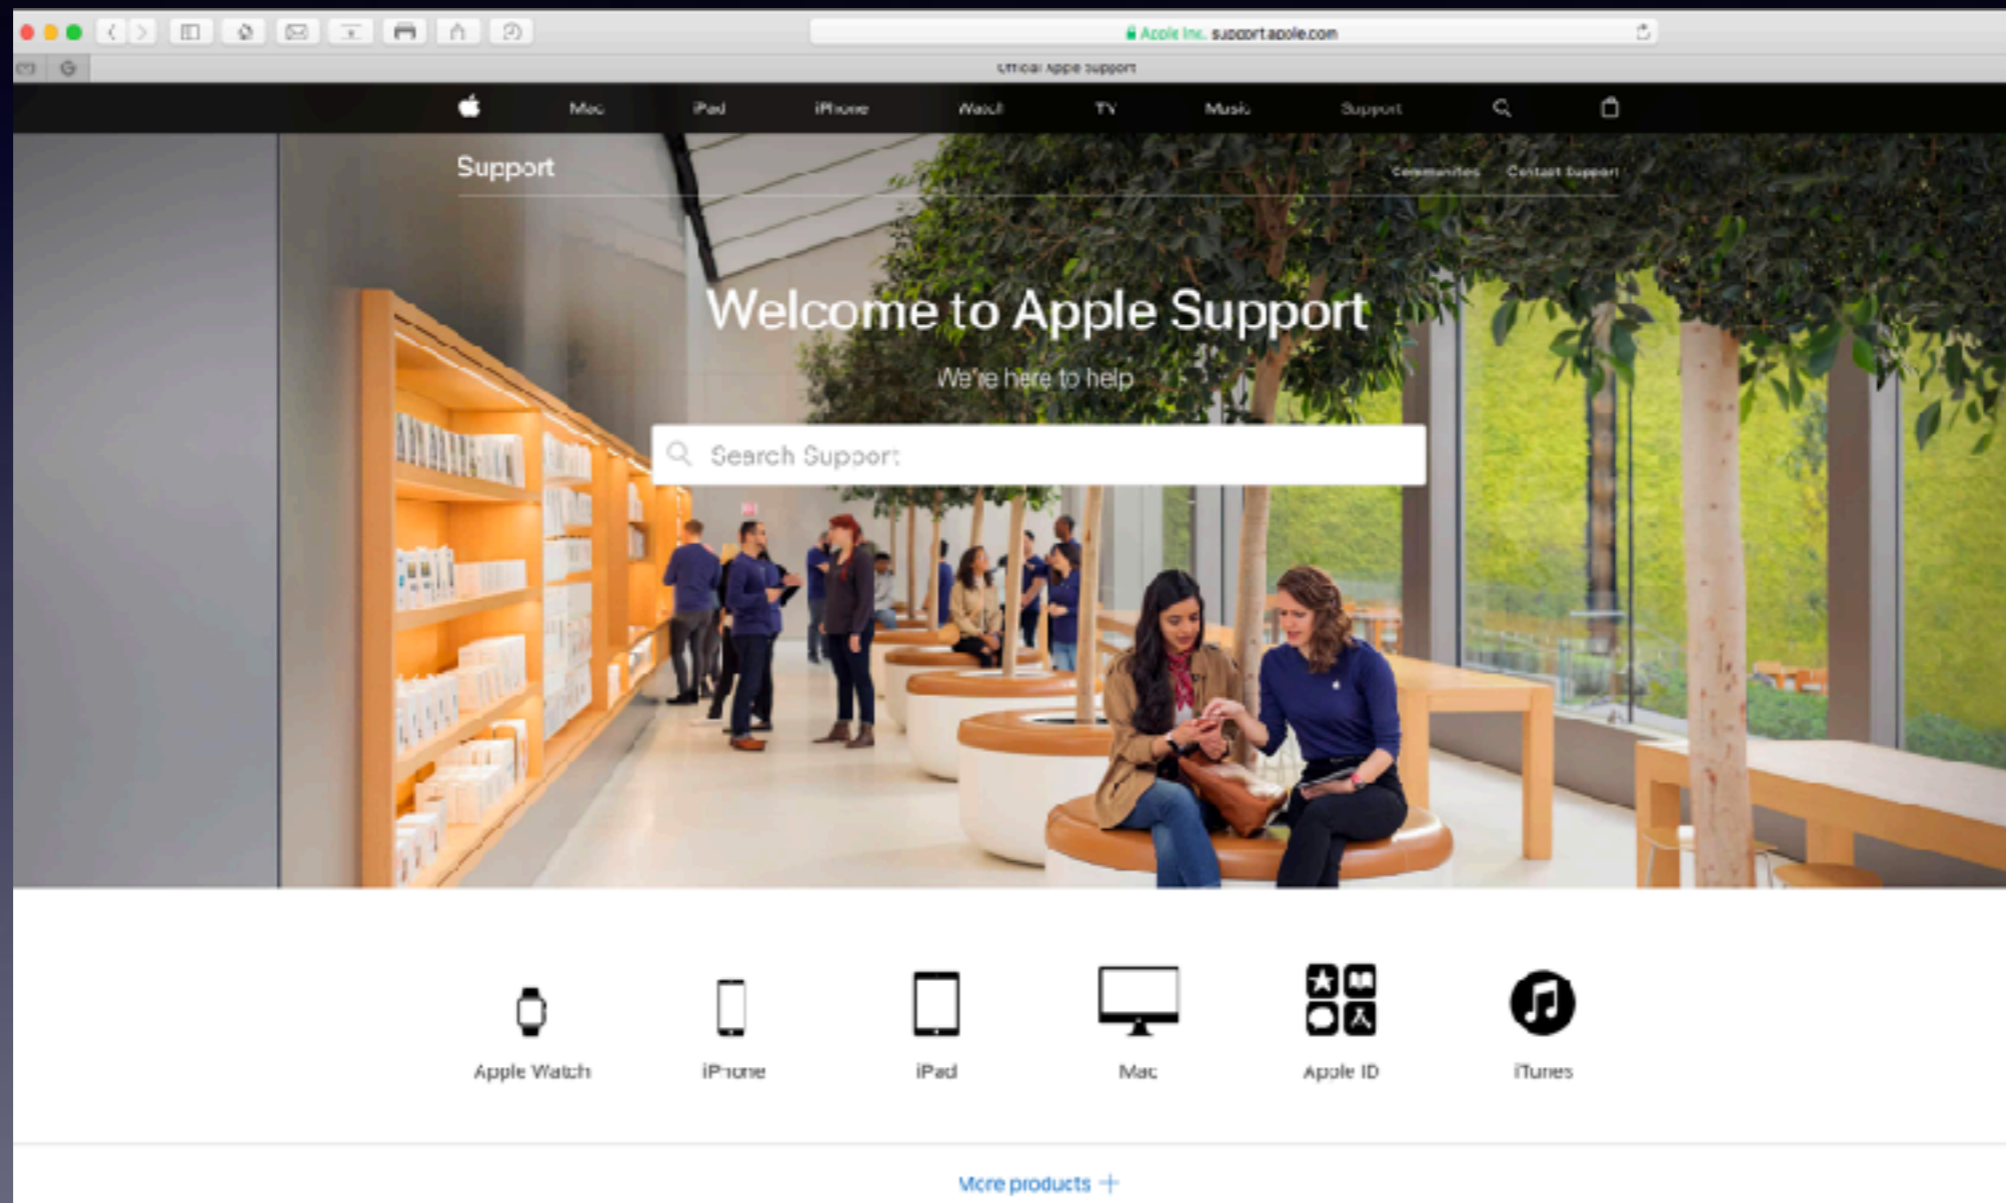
Apple Inc. support.apple.com

Official Apple Support

Mac iPad iPhone Watch TV Music Support

Support

Communities Contact Support

Welcome to Apple Support

We're here to help

Search Support

Apple Watch

iPhone

iPad

Mac

Apple ID

iTunes

More products +